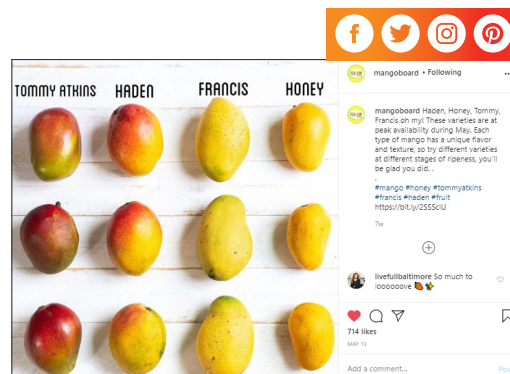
TOMMY ATKINS HADEN FRANCIS HONEY

mangoboard • Following

mangoboard Haden, Honey, Tommy, Francis oh my! These varieties are at peak availability during May. Each type of mango has a unique flavor and texture, so try different varieties at different stages of ripeness, you'll be glad you did. .
.
#mango #honey #tommyatkins #francis #haden #fruit
https://bit.ly/2S5ScIU

7w

livefullbaltimore So much to loooooove 🥭🐝

714 likes

MAY 13

Add a comment...

Post